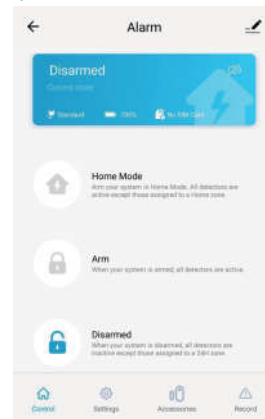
Alarm

Disarmed
Current state
Standard 100% No SIM Card

Home Mode
Arm your system in Home Mode. All detectors are active except those assigned to a Home zone.

Arm
When your system is armed, all detectors are active.

Disarmed
When your system is disarmed, all detectors are inactive except those assigned to a 24H zone.

Control Settings Accessories Record